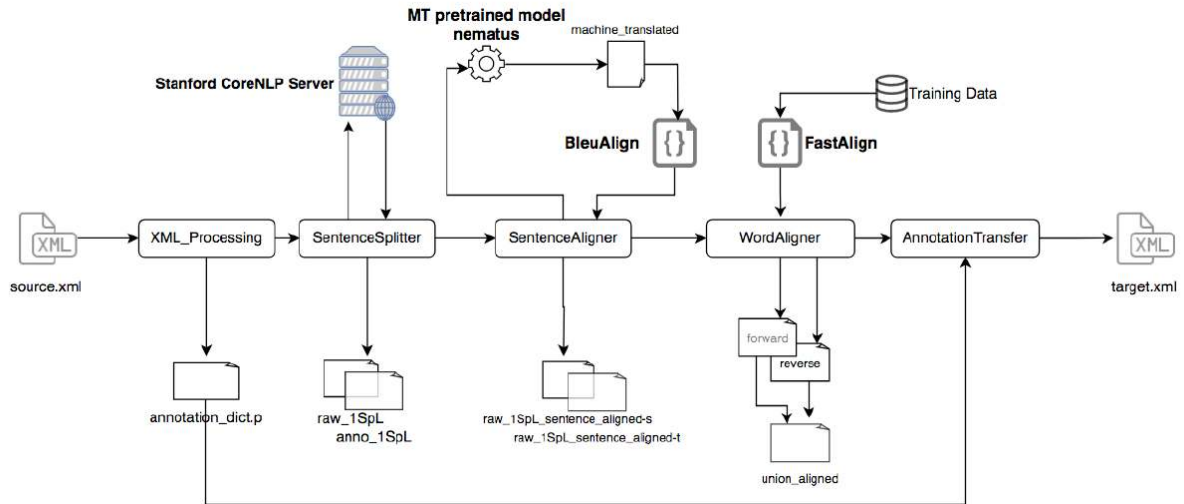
MT pretrained model
nematus

machine_translated

Stanford CoreNLP Server

Training Data

BleuAlign

{}

{}

FastAlign

XML

source.xml

XML_Processing

SentenceSplitter

SentenceAligner

WordAligner

AnnotationTransfer

XML

target.xml

annotation_dict.p

raw_1SpL
anno_1SpL

raw_1SpL_sentence_aligned-s
raw_1SpL_sentence_aligned-t

forward

reverse

union_aligned